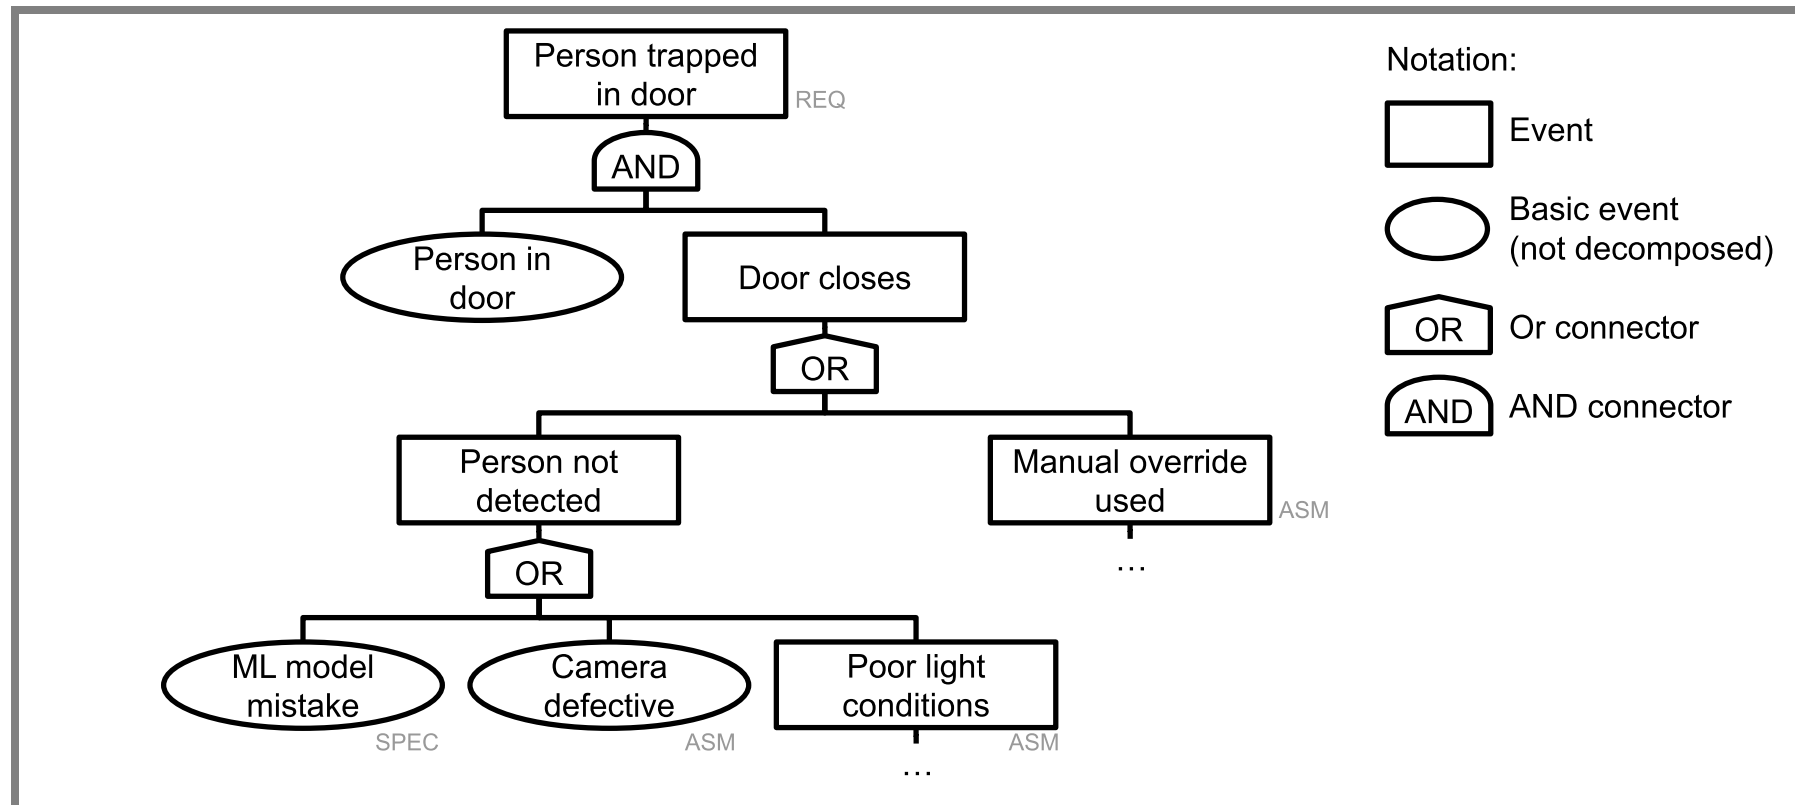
Person trapped in door
REQ
AND
Person in door
Door closes
OR
Person not detected
Manual override used
ASM
…
OR
ML model mistake
SPEC
Camera defective
ASM
Poor light conditions
ASM
…

Notation:
Event
Basic event (not decomposed)
OR
Or connector
AND
AND connector